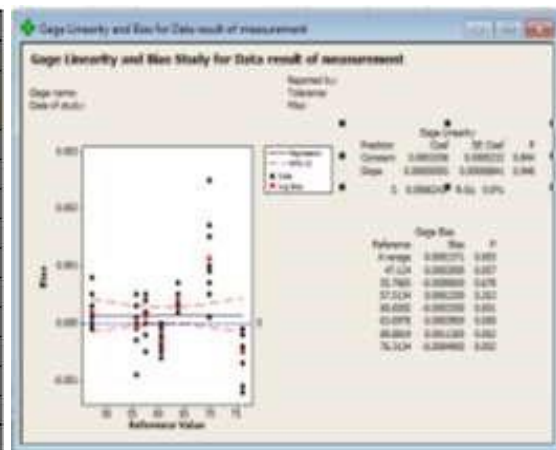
Gage Linearity and Bias for Data result of measurement

Gage Linearity and Bias Study for Data result of measurement

Gage name:
Date of study:

Reported by:
Tolerance:
Misc:

Regression
95% CI
Data
Avg Bias

Bias

Reference Value

0

Gage Linearity

| Predictor | Coef | SE Coef | P |
|---|---|---|---|
| Constant | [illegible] | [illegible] | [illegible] |
| Slope | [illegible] | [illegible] | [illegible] |

S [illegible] R-Sq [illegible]

Gage Bias

| Reference | Bias | P |
|---|---|---|
| Average | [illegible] | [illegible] |
| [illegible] | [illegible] | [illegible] |
| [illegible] | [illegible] | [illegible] |
| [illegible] | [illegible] | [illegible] |
| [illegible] | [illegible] | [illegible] |
| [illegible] | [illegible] | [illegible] |
| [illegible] | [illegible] | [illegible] |
| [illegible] | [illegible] | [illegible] |